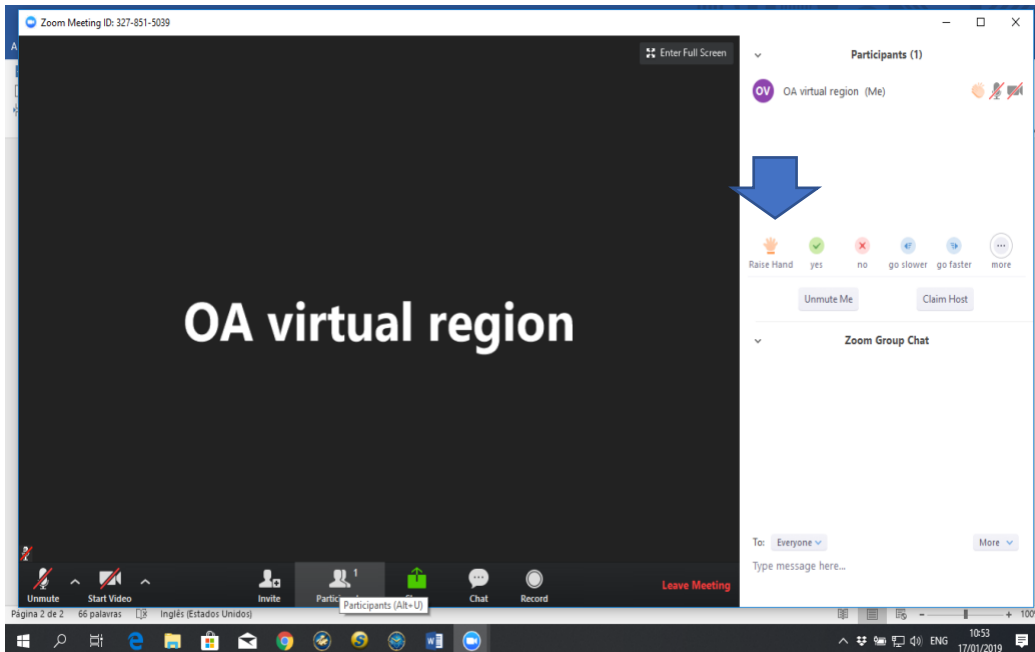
Zoom Meeting ID: 327-851-5039

Enter Full Screen

OA virtual region

Unmute
Start Video
Invite
Partic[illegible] 1
Participants (Alt+U)
Chat
Record
Leave Meeting

Participants (1)

OV OA virtual region (Me)

Raise Hand
yes
no
go slower
go faster
more

Unmute Me
Claim Host

Zoom Group Chat

To: Everyone
More

Type message here...

Página 2 de 2 66 palavras Inglês (Estados Unidos)
100

ENG 10:53 17/01/2019